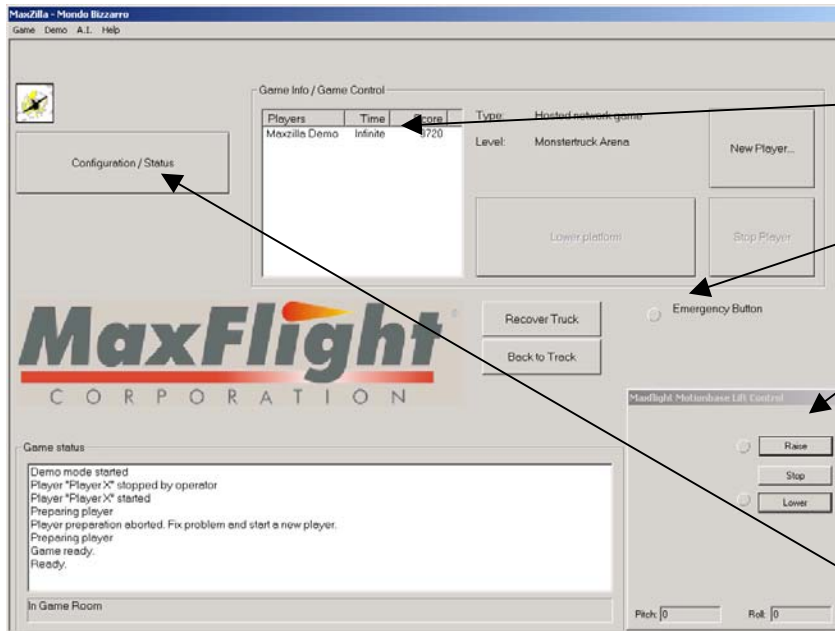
MaxZilla - Mondo Bizzarro
Game Demo A.I. Help

Configuration / Status

Game Info / Game Control

| Players | Time | Score |
|---|---|---|
| Maxzilla Demo | Infinite | 9720 |

Type: Hosted network game
Level: Monstertruck Arena

New Player...

Lower platform

Stop Player

MaxFlight
CORPORATION

Recover Truck

Back to Track

Emergency Button

Maxflight Motionbase Lift Control

Raise

Stop

Lower

Game status

Demo mode started
Player "Player X" stopped by operator
Player "Player X" started
Preparing player
Player preparation aborted. Fix problem and start a new player.
Preparing player
Game ready.
Ready.

In Game Room

Pitch: 0

Roll: 0